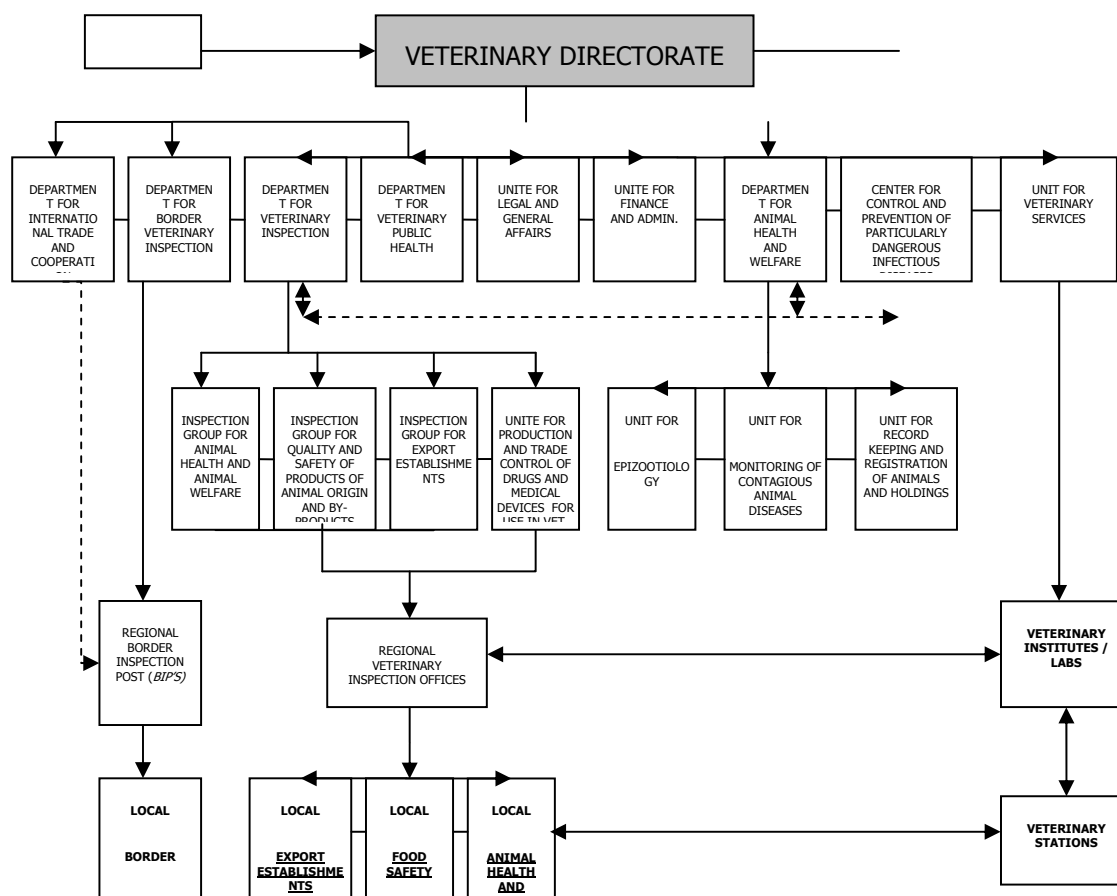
VETERINARY DIRECTORATE

DEPARTMENT FOR INTERNATIONAL TRADE AND COOPERATI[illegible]

DEPARTMENT FOR BORDER VETERINARY INSPECTION

DEPARTMENT FOR VETERINARY INSPECTION

DEPARTMENT FOR VETERINARY PUBLIC HEALTH

UNITE FOR LEGAL AND GENERAL AFFAIRS

UNITE FOR FINANCE AND ADMIN.

DEPARTMENT FOR ANIMAL HEALTH AND WELFARE

CENTER FOR CONTROL AND PREVENTION OF PARTICULARLY DANGEROUS INFECTIOUS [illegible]

UNIT FOR VETERINARY SERVICES

INSPECTION GROUP FOR ANIMAL HEALTH AND ANIMAL WELFARE

INSPECTION GROUP FOR QUALITY AND SAFETY OF PRODUCTS OF ANIMAL ORIGIN AND BY-PRODUCTS

INSPECTION GROUP FOR EXPORT ESTABLISHMENTS

UNITE FOR PRODUCTION AND TRADE CONTROL OF DRUGS AND MEDICAL DEVICES FOR USE IN VET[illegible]

UNIT FOR EPIZOOTIOLOGY

UNIT FOR MONITORING OF CONTAGIOUS ANIMAL DISEASES

UNIT FOR RECORD KEEPING AND REGISTRATION OF ANIMALS AND HOLDINGS

REGIONAL BORDER INSPECTION POST (BIP'S)

REGIONAL VETERINARY INSPECTION OFFICES

VETERINARY INSTITUTES / LABS

LOCAL BORDER

LOCAL EXPORT ESTABLISHMENTS

LOCAL FOOD SAFETY

LOCAL ANIMAL HEALTH AND

VETERINARY STATIONS